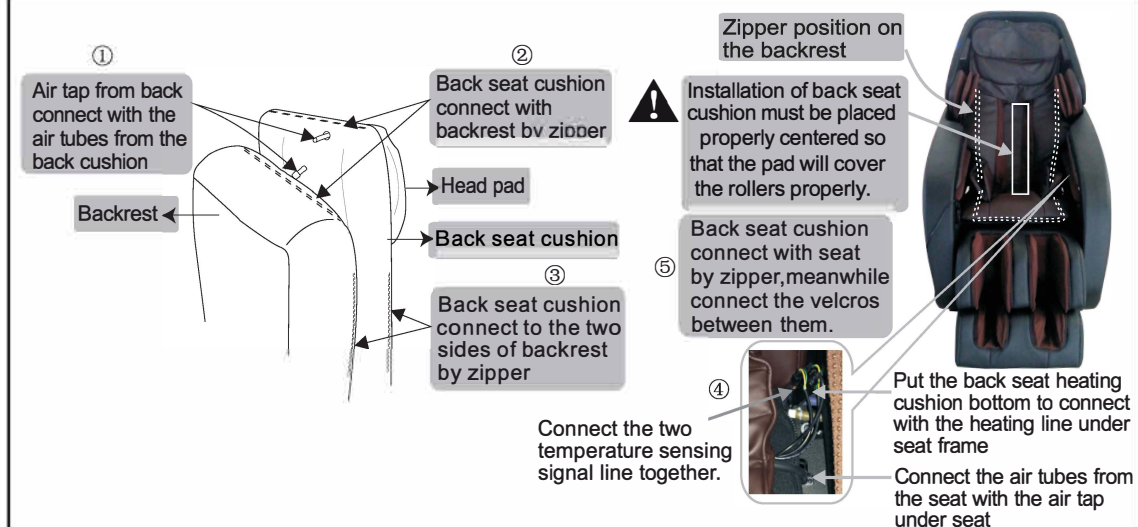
①

Air tap from back connect with the air tubes from the back cushion

Backrest

②

Back seat cushion connect with backrest by zipper

Head pad

Back seat cushion

③

Back seat cushion connect to the two sides of backrest by zipper

Zipper position on the backrest

Installation of back seat cushion must be placed properly centered so that the pad will cover the rollers properly.

⑤

Back seat cushion connect with seat by zipper,meanwhile connect the velcros between them.

④

Connect the two temperature sensing signal line together.

Put the back seat heating cushion bottom to connect with the heating line under seat frame

Connect the air tubes from the seat with the air tap under seat